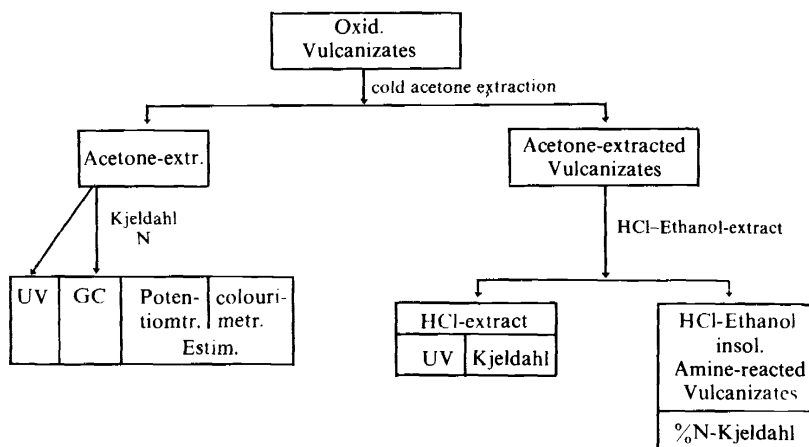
Oxid.
Vulcanizates

cold acetone extraction

Acetone-extr.

Kjeldahl
N

| UV | GC | Poten-tiomtr. | colouri-metr. |
|---|---|---|---|
| | | Estim. | |

Acetone-extracted
Vulcanizates

HCl–Ethanol-extract

| HCl-extract | |
|---|---|
| UV | Kjeldahl |

HCl-Ethanol
insol.
Amine-reacted
Vulcanizates

%N-Kjeldahl